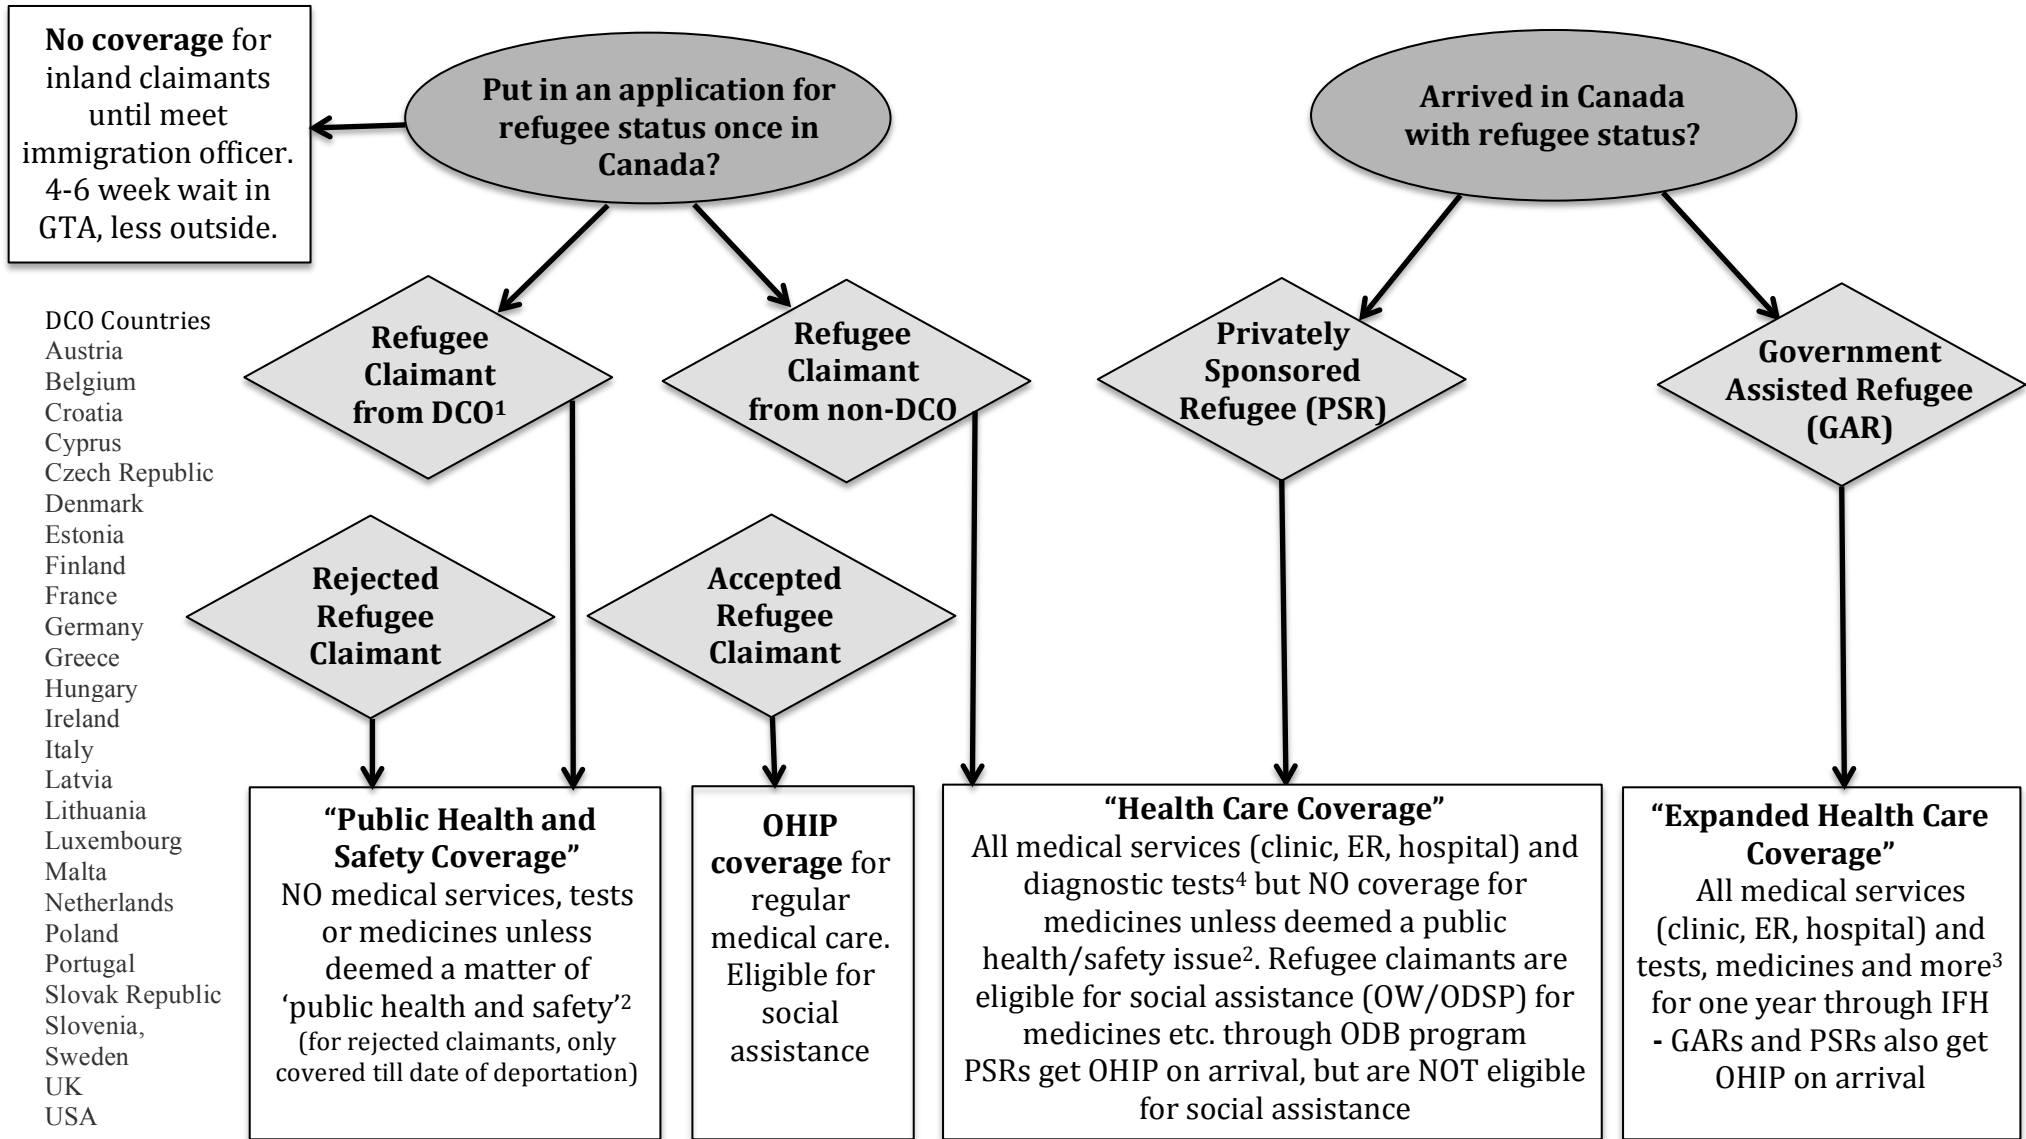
**No coverage** for inland claimants until meet immigration officer. 4-6 week wait in GTA, less outside.

Put in an application for refugee status once in Canada?

Arrived in Canada with refugee status?

DCO Countries
Austria
Belgium
Croatia
Cyprus
Czech Republic
Denmark
Estonia
Finland
France
Germany
Greece
Hungary
Ireland
Italy
Latvia
Lithuania
Luxembourg
Malta
Netherlands
Poland
Portugal
Slovak Republic
Slovenia,
Sweden
UK
USA

Refugee Claimant from DCO$^1$

Refugee Claimant from non-DCO

Privately Sponsored Refugee (PSR)

Government Assisted Refugee (GAR)

Rejected Refugee Claimant

Accepted Refugee Claimant

"Public Health and Safety Coverage"
NO medical services, tests or medicines unless deemed a matter of 'public health and safety'$^2$
(for rejected claimants, only covered till date of deportation)

**OHIP coverage** for regular medical care. Eligible for social assistance

"Health Care Coverage"
All medical services (clinic, ER, hospital) and diagnostic tests$^4$ but NO coverage for medicines unless deemed a public health/safety issue$^2$. Refugee claimants are eligible for social assistance (OW/ODSP) for medicines etc. through ODB program
PSRs get OHIP on arrival, but are NOT eligible for social assistance

"Expanded Health Care Coverage"
All medical services (clinic, ER, hospital) and tests, medicines and more$^3$ for one year through IFH
- GARs and PSRs also get OHIP on arrival